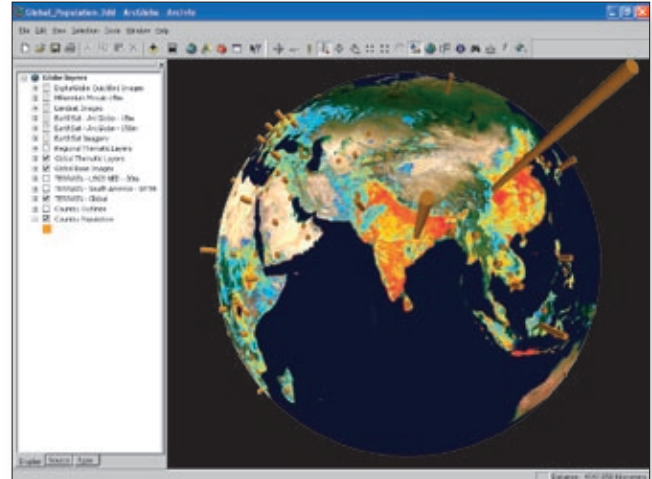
Global_Population.3dd - ArcGlobe - ArcInfo

File Edit View Selection Tools Window Help

Globe layers
DigitalGlobe QuickBird Images
Millennium Mosaic
Landsat Images
EarthSat - ArcGlobe - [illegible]
EarthSat - ArcGlobe - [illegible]
EarthSat Imagery
Regional Thematic Layers
Global Thematic Layers
Global Base Images
TERRAIN - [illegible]
TERRAIN - South America - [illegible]
TERRAIN - Global
Country Outlines
Country Population

Display Source Selection

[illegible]